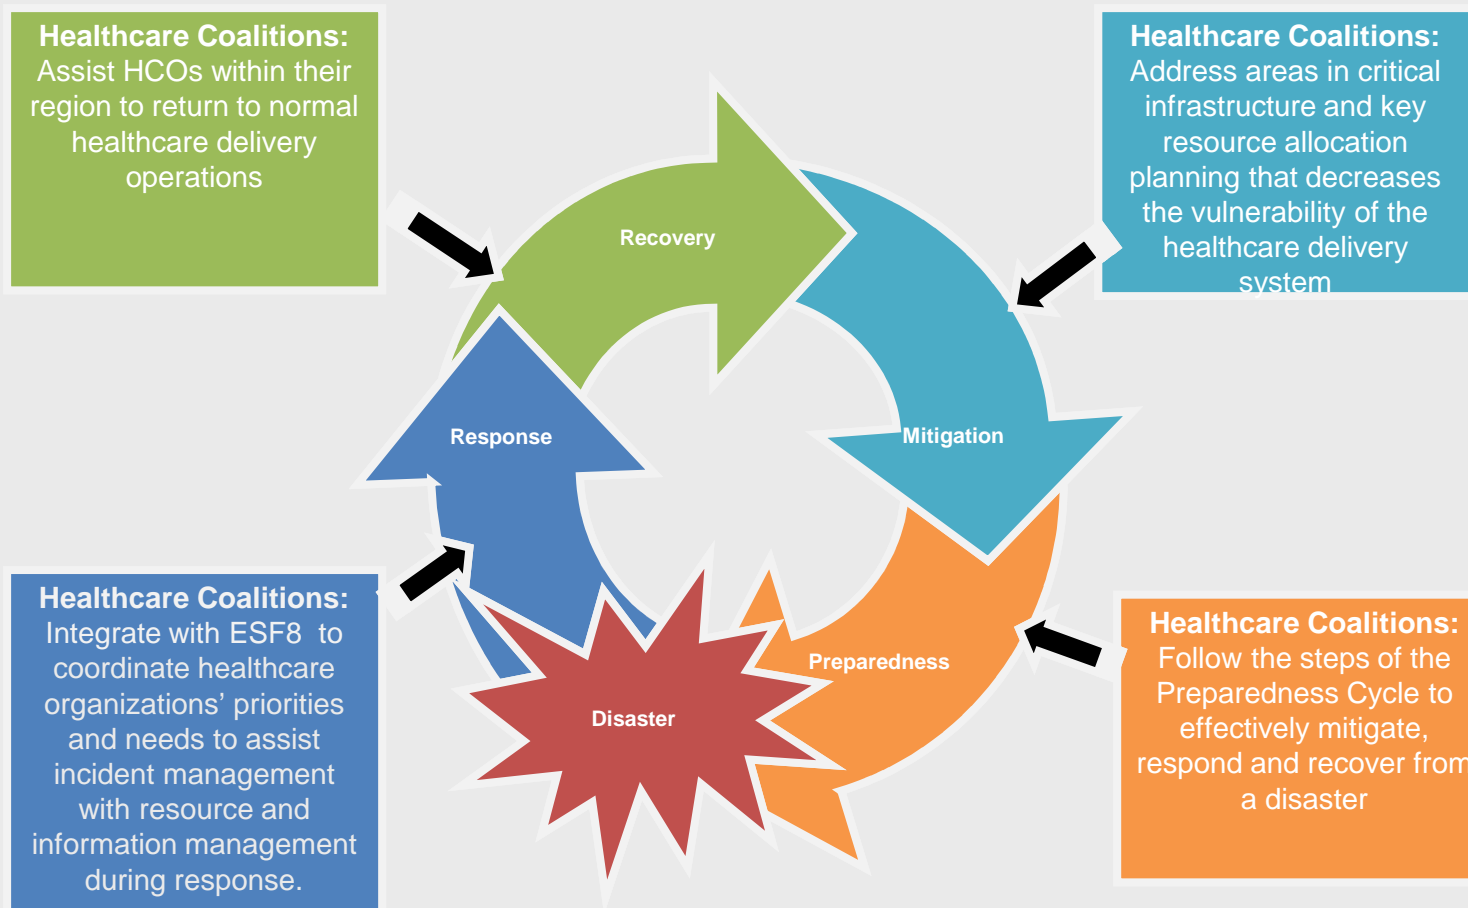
Healthcare Coalitions: Assist HCOs within their region to return to normal healthcare delivery operations

Healthcare Coalitions: Address areas in critical infrastructure and key resource allocation planning that decreases the vulnerability of the healthcare delivery system

Recovery

Mitigation

Response

Preparedness

Disaster

Healthcare Coalitions: Integrate with ESF8 to coordinate healthcare organizations' priorities and needs to assist incident management with resource and information management during response.

Healthcare Coalitions: Follow the steps of the Preparedness Cycle to effectively mitigate, respond and recover from a disaster